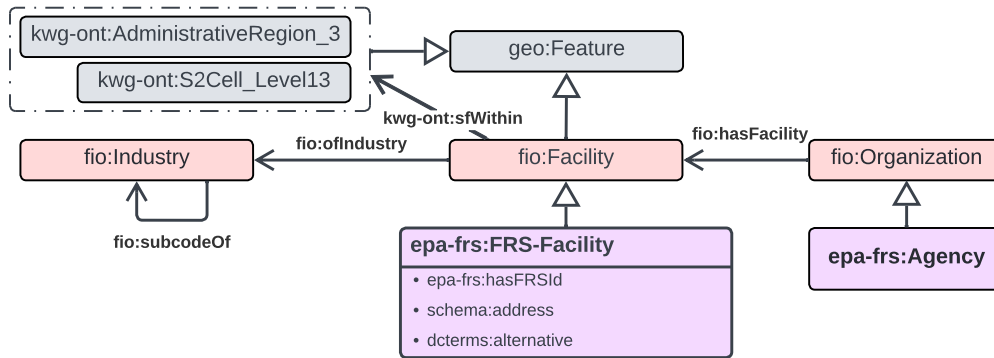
kwg-ont:AdministrativeRegion_3

kwg-ont:S2Cell_Level13

geo:Feature

kwg-ont:sfWithin

fio:ofIndustry

fio:hasFacility

fio:Industry

fio:Facility

fio:Organization

fio:subcodeOf

epa-frs:FRS-Facility

• epa-frs:hasFRSId

• schema:address

• dcterms:alternative

epa-frs:Agency